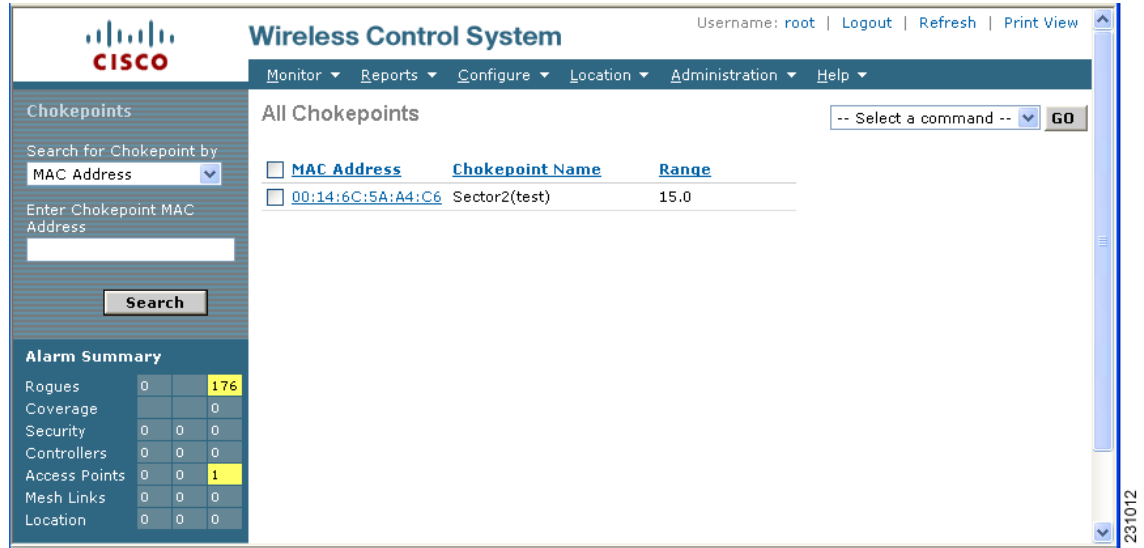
cisco

Wireless Control System

Username: root | Logout | Refresh | Print View

Monitor ▾ Reports ▾ Configure ▾ Location ▾ Administration ▾ Help ▾

Chokepoints

Search for Chokepoint by

MAC Address

Enter Chokepoint MAC Address

Search

All Chokepoints

-- Select a command -- GO

| MAC Address | Chokepoint Name | Range |
|---|---|---|
| 00:14:6C:5A:A4:C6 | Sector2(test) | 15.0 |

Alarm Summary

| | | | |
|---|---|---|---|
| Rogues | 0 | | 176 |
| Coverage | | | 0 |
| Security | 0 | 0 | 0 |
| Controllers | 0 | 0 | 0 |
| Access Points | 0 | 0 | 1 |
| Mesh Links | 0 | 0 | 0 |
| Location | 0 | 0 | 0 |

231012